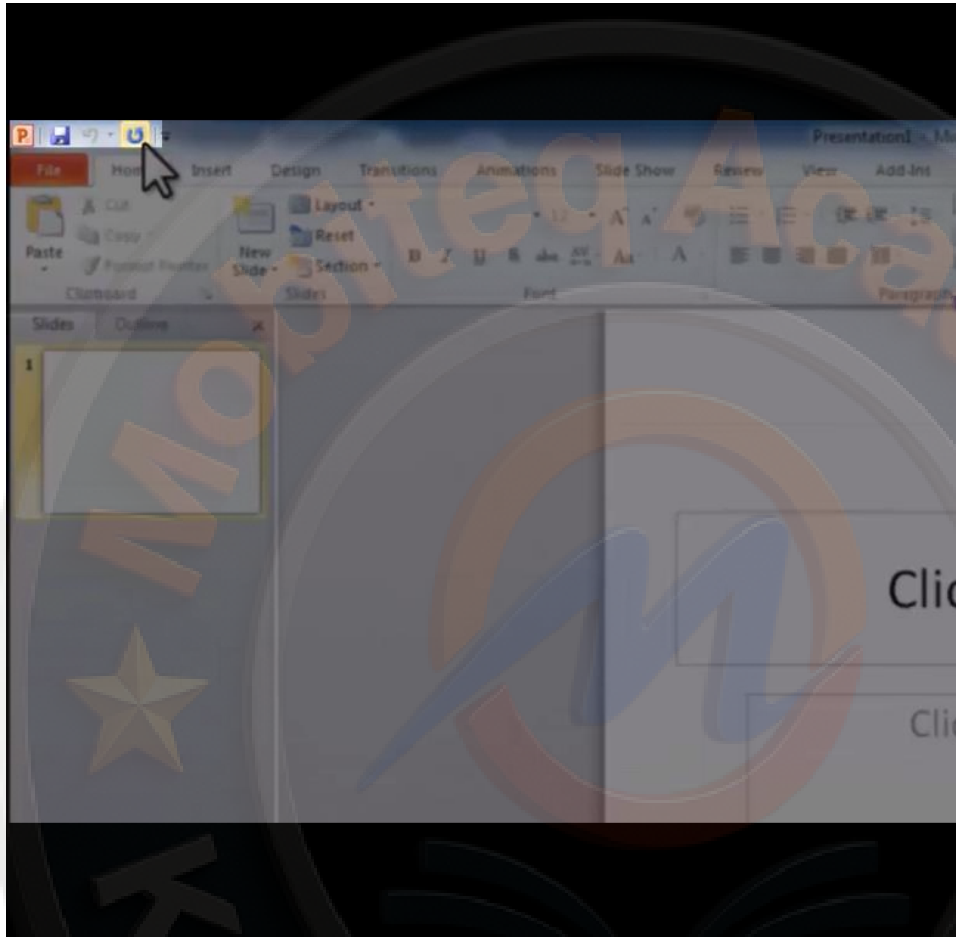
Presentation1 - Mi

File
Home
Insert
Design
Transitions
Animations
Slide Show
Review
View
Add-Ins

Cut
Copy
Format Painter
Paste
Clipboard

New Slide
Layout
Reset
Section
Slides

Font

Paragraph

Slides
Outline

1

Mobiteq Aca

Clic

Clic